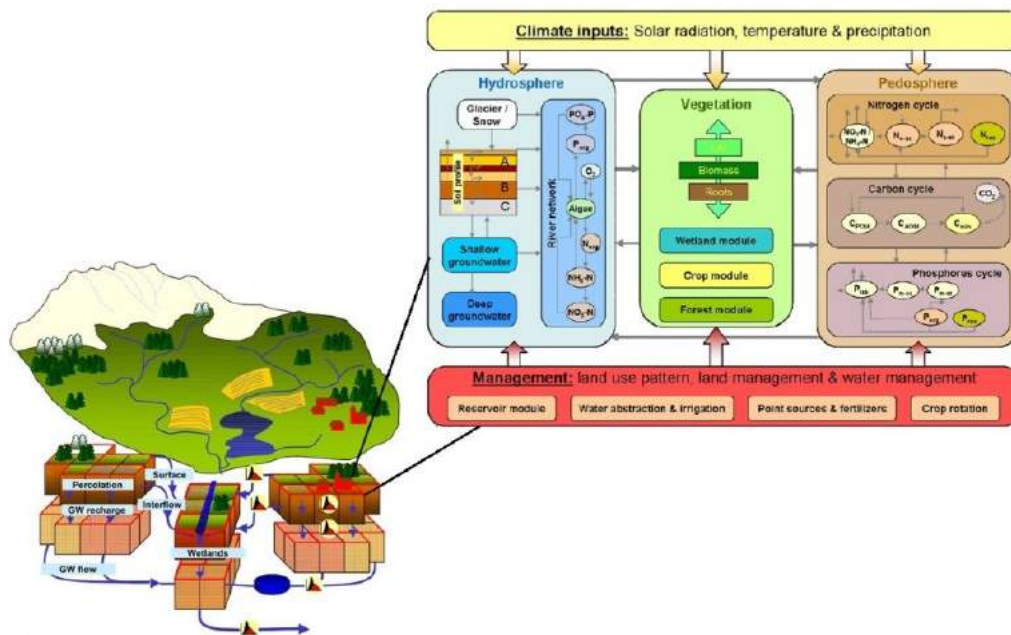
Climate inputs: Solar radiation, temperature & precipitation

Hydrosphere

Glacier / Snow

Soil profile

A

B

C

River network

$PO_4$-P

$P_{org}$

$O_2$

Algae

$N_{org}$

$NH_4$-N

$NO_3$-N

Shallow groundwater

Deep groundwater

Vegetation

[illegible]

Biomass

Roots

Wetland module

Crop module

Forest module

Pedosphere

Nitrogen cycle

$NO_3$-N $NH_4$-N

$N_{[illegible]}$

$N_{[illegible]}$

$N_{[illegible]}$

Carbon cycle

$CO_2$

$C_{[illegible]}$

$C_{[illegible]}$

$C_{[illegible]}$

Phosphorus cycle

$P_{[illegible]}$

$P_{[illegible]}$

$P_{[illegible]}$

$P_{org}$

$P_{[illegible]}$

Management: land use pattern, land management & water management

Reservoir module

Water abstraction & irrigation

Point sources & fertilizers

Crop rotation

Percolation

Surface

GW recharge

Interflow

Wetlands

GW flow